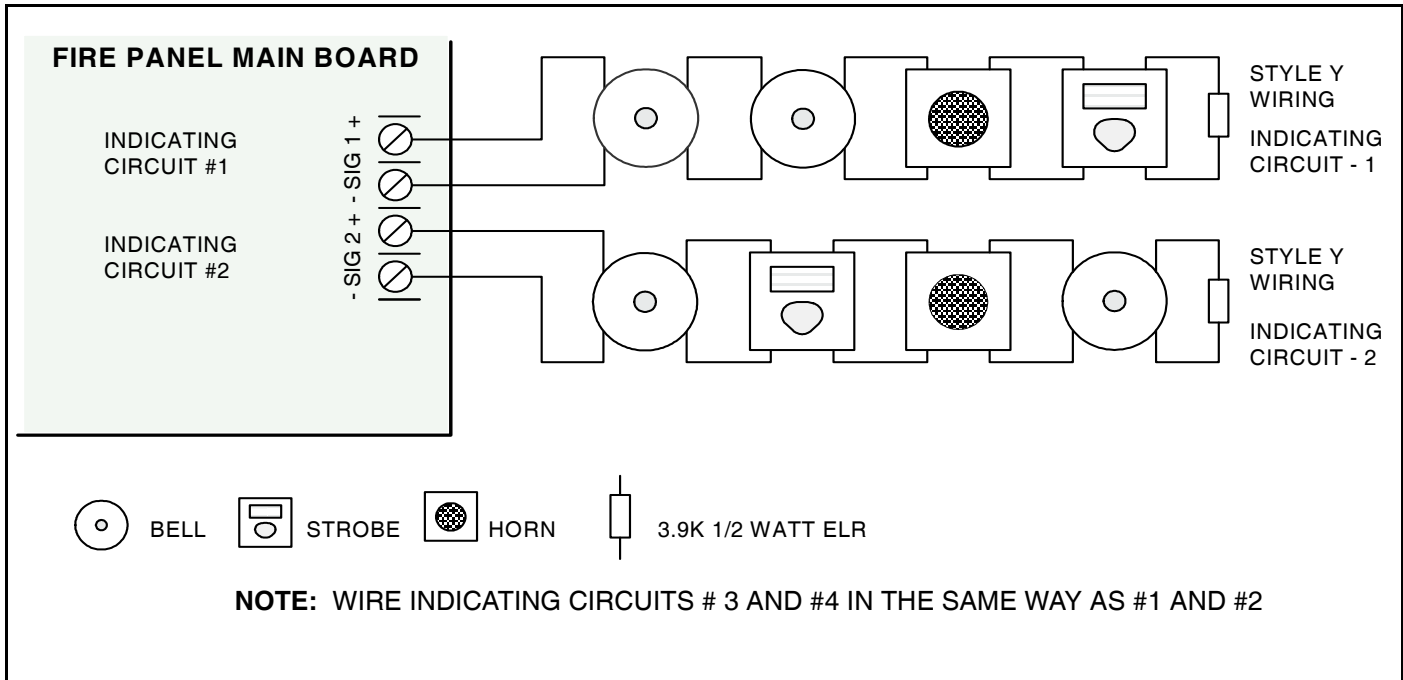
FIRE PANEL MAIN BOARD

INDICATING CIRCUIT #1

INDICATING CIRCUIT #2

- SIG 2 + - SIG 1 +

STYLE Y WIRING

INDICATING CIRCUIT - 1

STYLE Y WIRING

INDICATING CIRCUIT - 2

BELL STROBE HORN 3.9K 1/2 WATT ELR

**NOTE:** WIRE INDICATING CIRCUITS # 3 AND #4 IN THE SAME WAY AS #1 AND #2